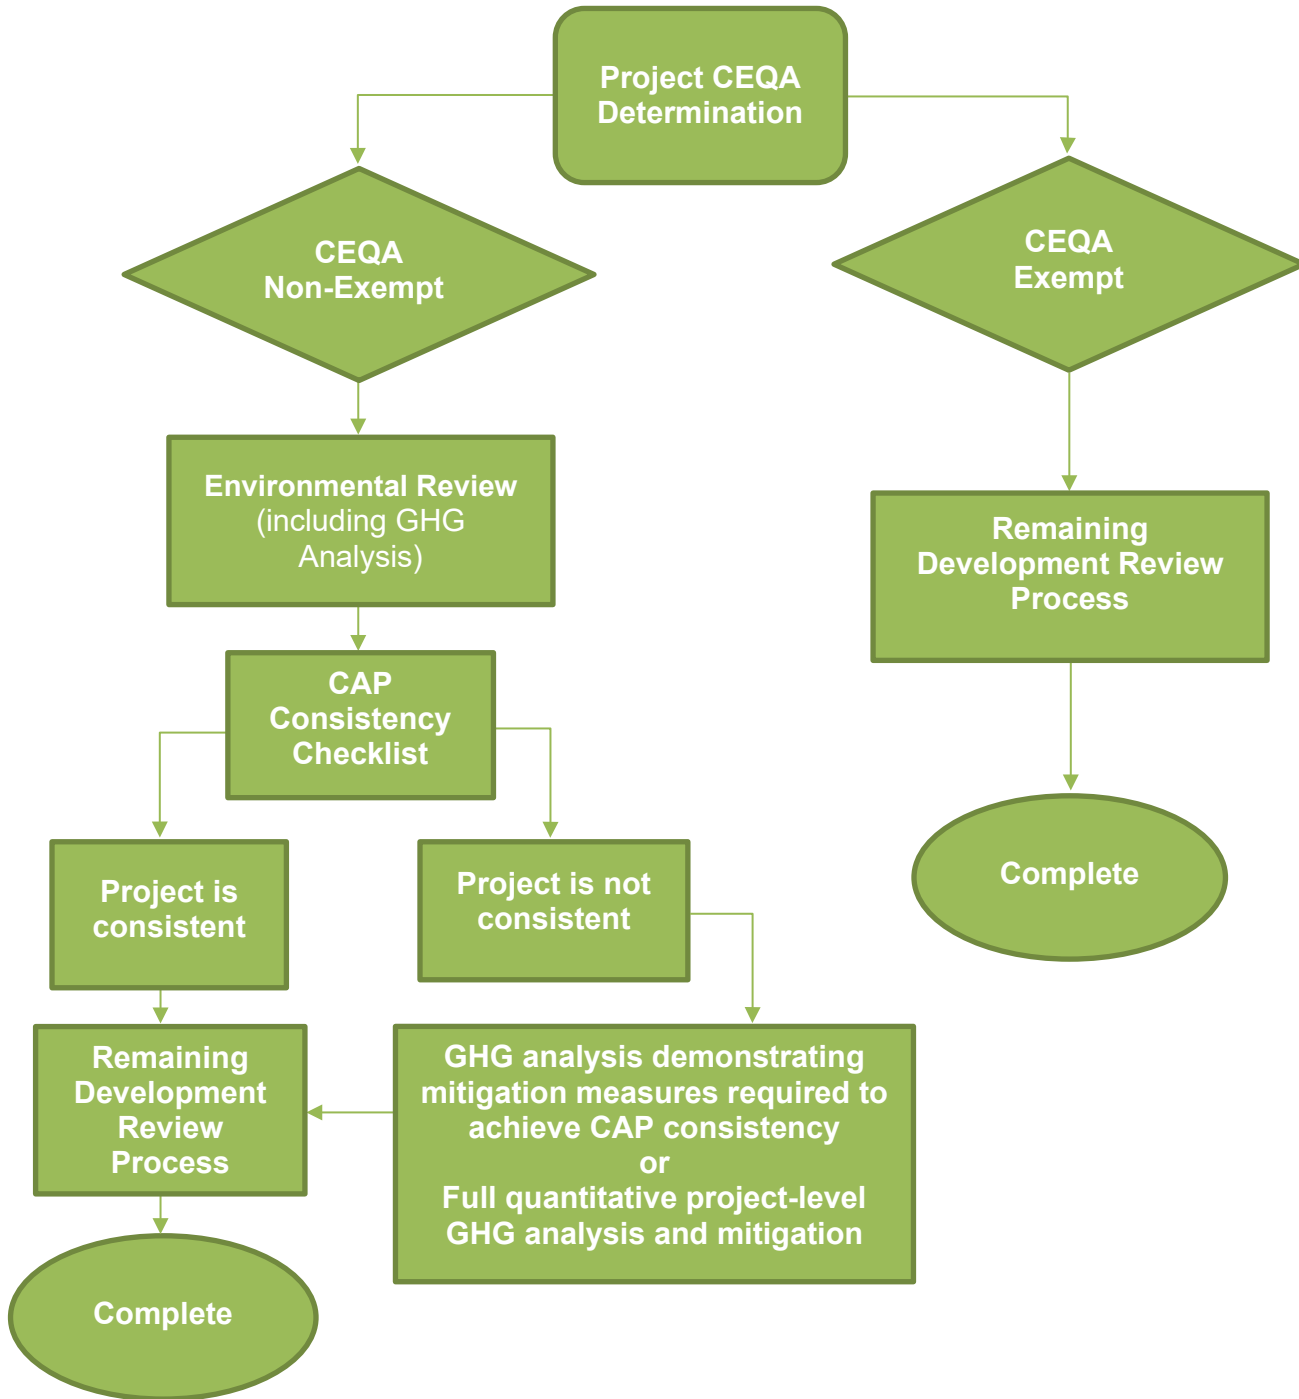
Project CEQA Determination

CEQA Non-Exempt

CEQA Exempt

Environmental Review (including GHG Analysis)

Remaining Development Review Process

CAP Consistency Checklist

Complete

Project is consistent

Project is not consistent

Remaining Development Review Process

GHG analysis demonstrating mitigation measures required to achieve CAP consistency
or
Full quantitative project-level GHG analysis and mitigation

Complete